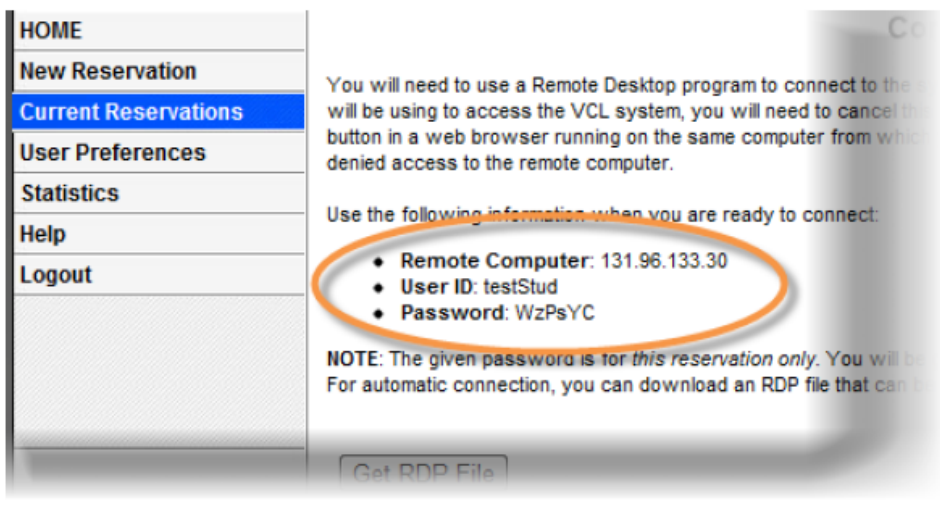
HOME
New Reservation
Current Reservations
User Preferences
Statistics
Help
Logout

Co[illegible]

You will need to use a Remote Desktop program to connect to the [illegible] will be using to access the VCL system, you will need to cancel th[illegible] button in a web browser running on the same computer from wh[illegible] denied access to the remote computer.

Use the following information when you are ready to connect:

- **Remote Computer**: 131.96.133.30
- **User ID**: testStud
- **Password**: WzPsYC

**NOTE**: The given password is for *this reservation only*. You will b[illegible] For automatic connection, you can download an RDP file that can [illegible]

Get RDP File